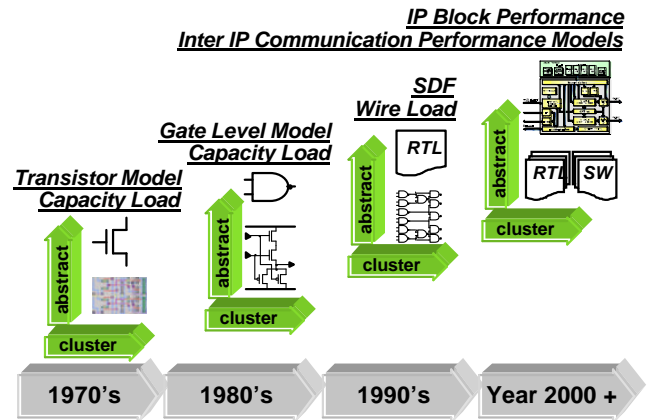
IP Block Performance
Inter IP Communication Performance Models

SDF
Wire Load

Gate Level Model
Capacity Load

Transistor Model
Capacity Load

RTL

RTL

SW

abstract
cluster

abstract
cluster

abstract
cluster

abstract
cluster

1970's

1980's

1990's

Year 2000 +